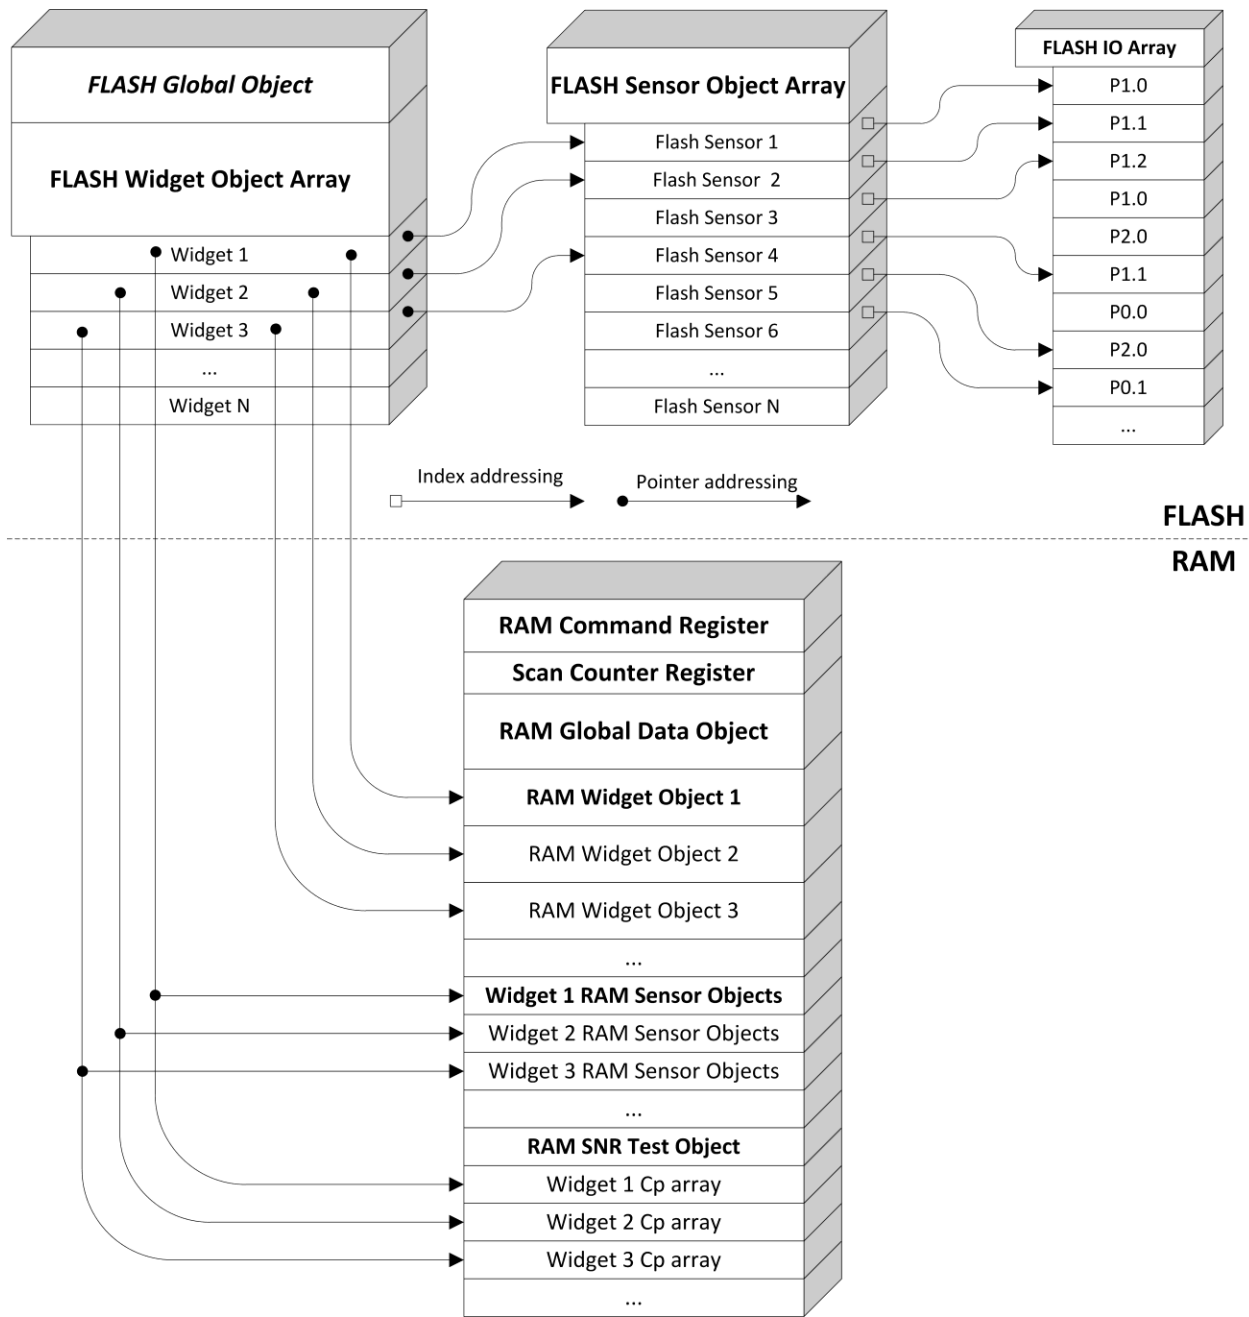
FLASH Global Object

FLASH Widget Object Array

Widget 1
Widget 2
Widget 3
...
Widget N

FLASH Sensor Object Array

Flash Sensor 1
Flash Sensor 2
Flash Sensor 3
Flash Sensor 4
Flash Sensor 5
Flash Sensor 6
...
Flash Sensor N

FLASH IO Array

P1.0
P1.1
P1.2
P1.0
P2.0
P1.1
P0.0
P2.0
P0.1
...

Index addressing

Pointer addressing

FLASH

RAM

RAM Command Register
Scan Counter Register
RAM Global Data Object
RAM Widget Object 1
RAM Widget Object 2
RAM Widget Object 3
...
Widget 1 RAM Sensor Objects
Widget 2 RAM Sensor Objects
Widget 3 RAM Sensor Objects
...
RAM SNR Test Object
Widget 1 Cp array
Widget 2 Cp array
Widget 3 Cp array
...